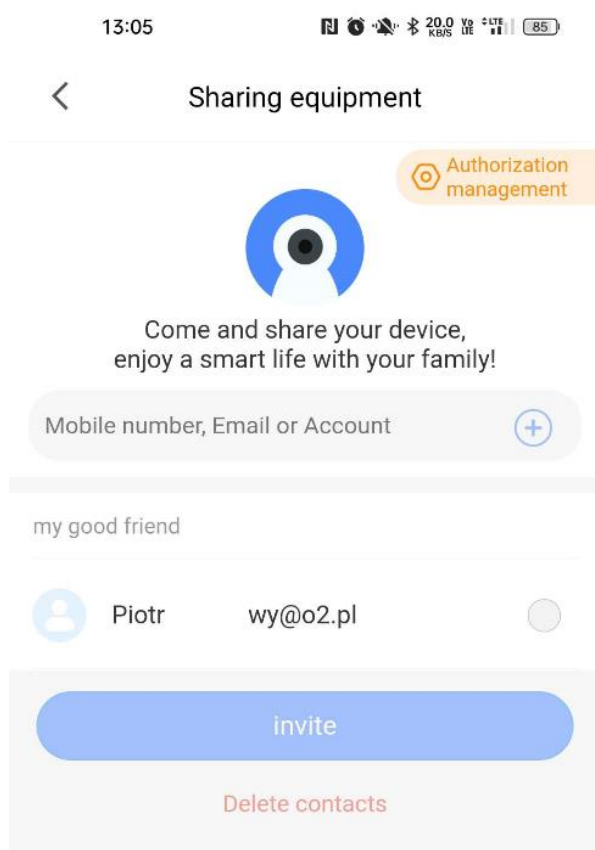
13:05 20.0 KB/S Vo LTE LTE 85

Sharing equipment

Authorization management

Come and share your device, enjoy a smart life with your family!

Mobile number, Email or Account

my good friend

Piotr wy@o2.pl

invite

Delete contacts